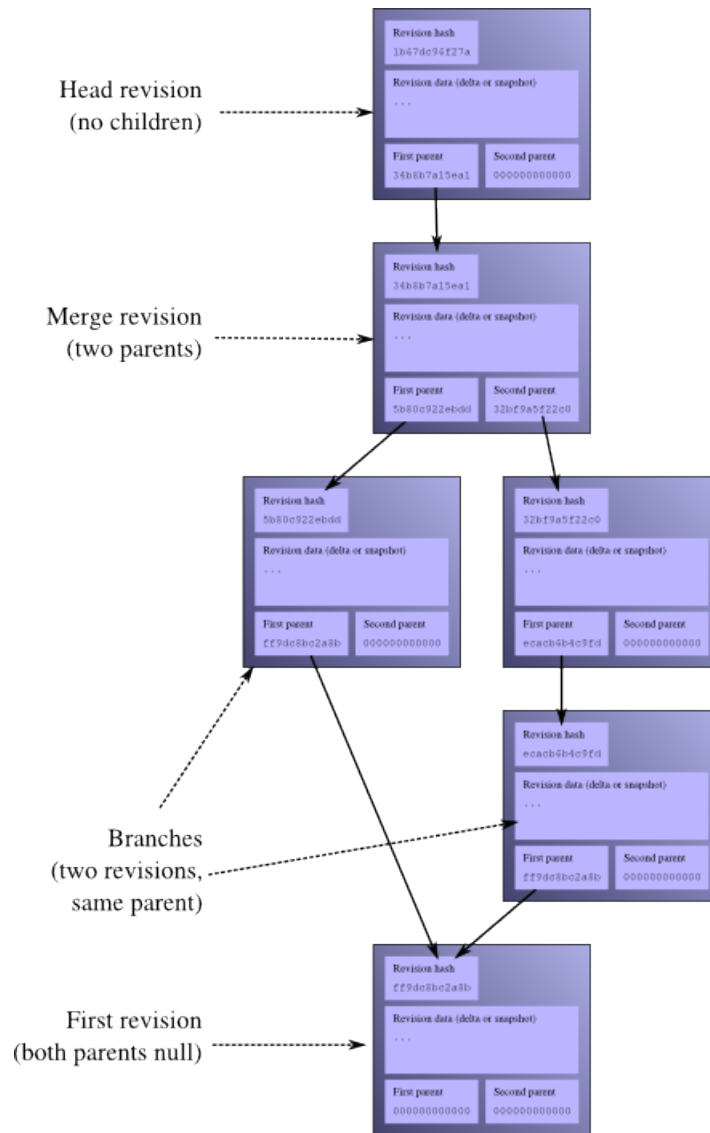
Head revision
(no children)

Revision hash
1b67dc96f27a

Revision data (delta or snapshot)
...

First parent
34b8b7a15ea1

Second parent
000000000000

Merge revision
(two parents)

Revision hash
34b8b7a15ea1

Revision data (delta or snapshot)
...

First parent
5b80c922ebdd

Second parent
32bf9a5f22c0

Revision hash
5b80c922ebdd

Revision data (delta or snapshot)
...

First parent
ff9dc8bc2a8b

Second parent
000000000000

Revision hash
32bf9a5f22c0

Revision data (delta or snapshot)
...

First parent
ecacb6b4c9fd

Second parent
000000000000

Revision hash
ecacb6b4c9fd

Revision data (delta or snapshot)
...

First parent
ff9dc8bc2a8b

Second parent
000000000000

Branches
(two revisions,
same parent)

Revision hash
ff9dc8bc2a8b

Revision data (delta or snapshot)
...

First parent
000000000000

Second parent
000000000000

First revision
(both parents null)